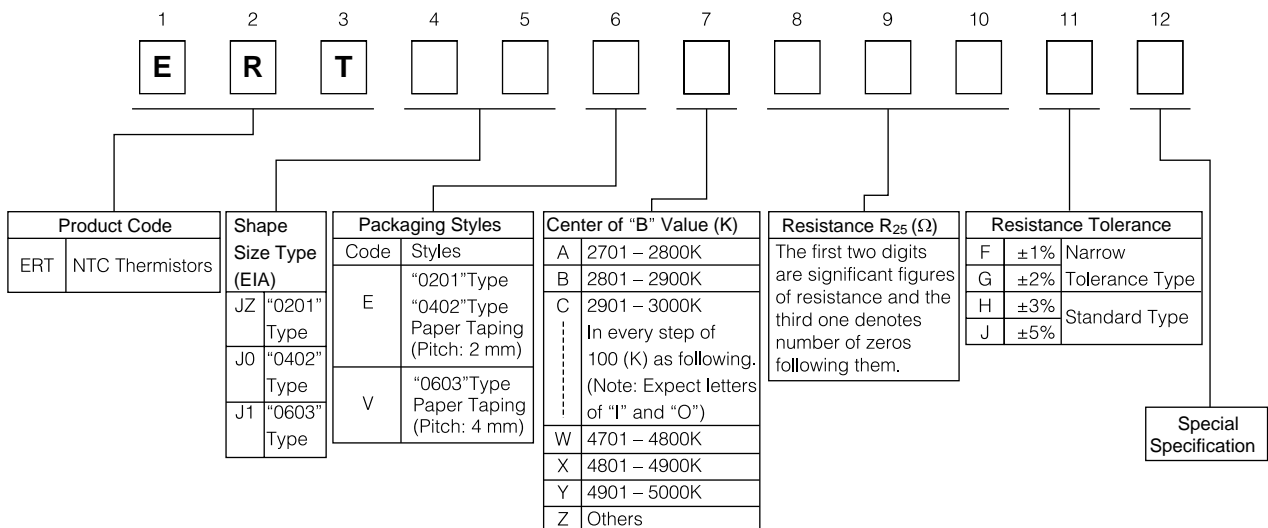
1 2 3 4 5 6 7 8 9 10 11 12

E R T

| Product Code | |
|---|---|
| ERT | NTC Thermistors |

| Shape Size Type (EIA) | |
|---|---|
| JZ | "0201" Type |
| J0 | "0402" Type |
| J1 | "0603" Type |

| Packaging Styles | |
|---|---|
| Code | Styles |
| E | "0201"Type "0402"Type Paper Taping (Pitch: 2 mm) |
| V | "0603"Type Paper Taping (Pitch: 4 mm) |

| Center of "B" Value (K) | |
|---|---|
| A | 2701 – 2800K |
| B | 2801 – 2900K |
| C | 2901 – 3000K In every step of 100 (K) as following. (Note: Expect letters of "I" and "O") |
| W | 4701 – 4800K |
| X | 4801 – 4900K |
| Y | 4901 – 5000K |
| Z | Others |

| Resistance $R_{25}$ ($\Omega$) |
|---|
| The first two digits are significant figures of resistance and the third one denotes number of zeros following them. |

| Resistance Tolerance | | |
|---|---|---|
| F | ±1% | Narrow Tolerance Type |
| G | ±2% | |
| H | ±3% | Standard Type |
| J | ±5% | |

Special Specification